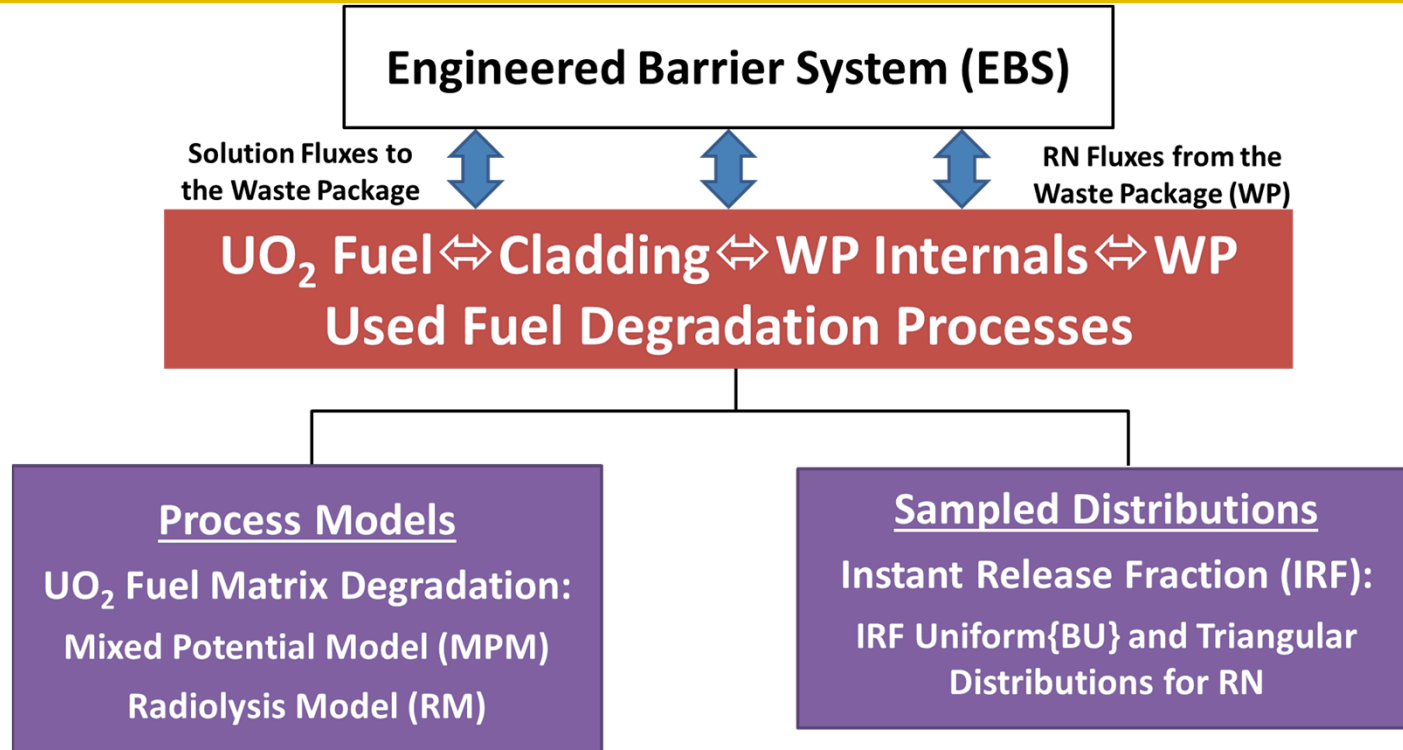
Engineered Barrier System (EBS)

Solution Fluxes to the Waste Package

RN Fluxes from the Waste Package (WP)

$UO_2$ Fuel ⇔ Cladding ⇔ WP Internals ⇔ WP
Used Fuel Degradation Processes

Process Models
$UO_2$ Fuel Matrix Degradation:
Mixed Potential Model (MPM)
Radiolysis Model (RM)

Sampled Distributions
Instant Release Fraction (IRF):
IRF Uniform{BU} and Triangular Distributions for RN